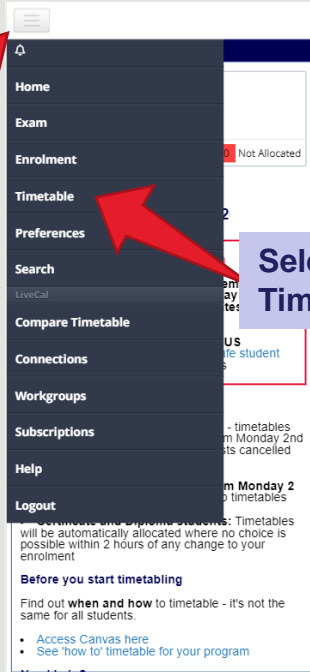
Home

Exam

Enrolment

Timetable

Preferences

Search

LiveCal

Compare Timetable

Connections

Workgroups

Subscriptions

Help

Logout

0 Not Allocated

2

Sel
Tim

em
ay
tes

US
afe student
s

- timetables
m Monday 2nd
sts cancelled

m Monday 2
o timetables

Certificate and Diploma students: Timetables will be automatically allocated where no choice is possible within 2 hours of any change to your enrolment

Before you start timetabling

Find out when and how to timetable - it's not the same for all students.

• Access Canvas here
• See 'how to' timetable for your program